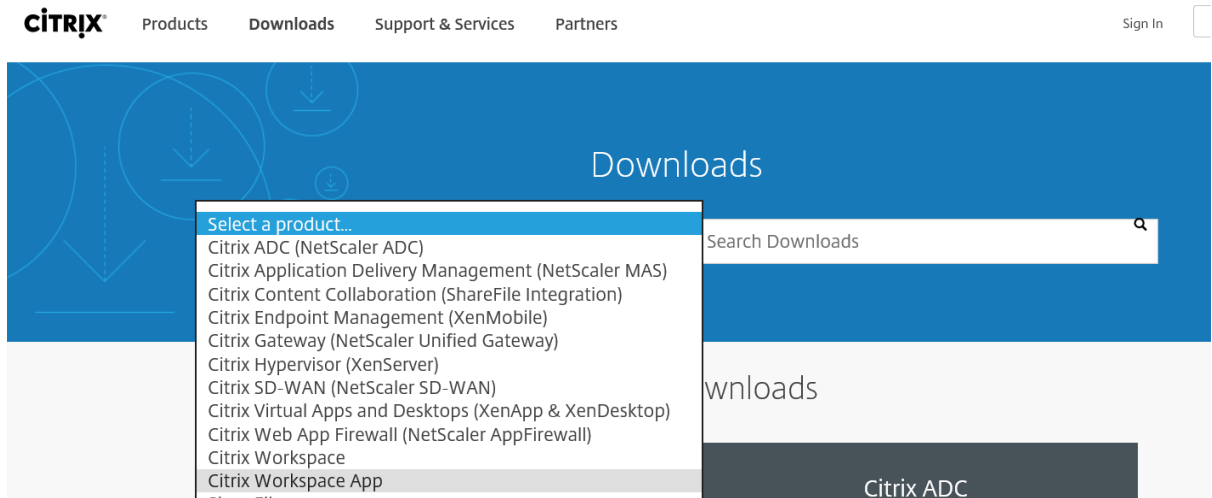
CITRIX Products Downloads Support & Services Partners Sign In

Downloads

Select a product...
Citrix ADC (NetScaler ADC)
Citrix Application Delivery Management (NetScaler MAS)
Citrix Content Collaboration (ShareFile Integration)
Citrix Endpoint Management (XenMobile)
Citrix Gateway (NetScaler Unified Gateway)
Citrix Hypervisor (XenServer)
Citrix SD-WAN (NetScaler SD-WAN)
Citrix Virtual Apps and Desktops (XenApp & XenDesktop)
Citrix Web App Firewall (NetScaler AppFirewall)
Citrix Workspace
Citrix Workspace App
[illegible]

Search Downloads

wnloads

Citrix ADC